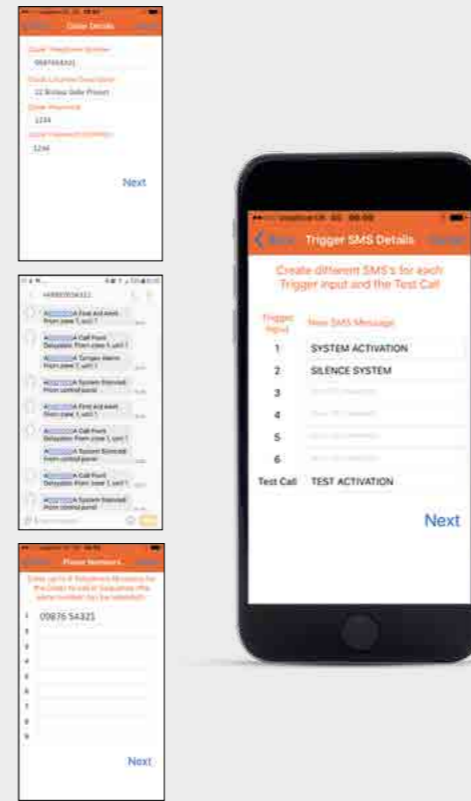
Dialer Details

Dialer Telephone Number
0987654321

Dialer Location Description
22 Birdies Valley Prospect

Dialer Password
1234

Dialer Password (CONFIRM)
1234

Next

+447937654321

A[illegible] A Fire Alarm event From zone 1, unit 1

A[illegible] A Call Point Activation From zone 1, unit 1

A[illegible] A Tamper Alarm From zone 1, unit 1

A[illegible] A System Silenced From control panel

A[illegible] A Fire Alarm event From zone 1, unit 1

A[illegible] A Call Point Activation From zone 1, unit 1

A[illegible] A System Silenced From control panel

A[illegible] A Call Point Activation From zone 1, unit 1

A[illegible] A System Silenced From control panel

Phone Numbers

Enter up to 8 Telephone Numbers for the Dialer to call or Sms when the alarm condition has been activated

1 09876 54321
2
3
4
5
6
7
8

Next

Vodafone UK 4G 09:00

Back Trigger SMS Details Cancel

Create different SMS's for each Trigger input and the Test Call

Trigger Input New SMS Message

1 SYSTEM ACTIVATION
2 SILENCE SYSTEM
3
4
5
6
Test Call TEST ACTIVATION

Next